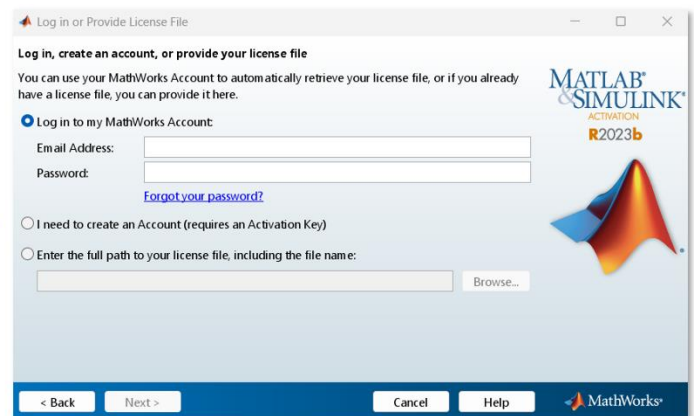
Log in or Provide License File

Log in, create an account, or provide your license file

You can use your MathWorks Account to automatically retrieve your license file, or if you already have a license file, you can provide it here.

MATLAB® & SIMULINK®
ACTIVATION
R2023b

Log in to my MathWorks Account:

Email Address:

Password:

Forgot your password?

I need to create an Account (requires an Activation Key)

Enter the full path to your license file, including the file name:

Browse...

< Back

Next >

Cancel

Help

MathWorks®